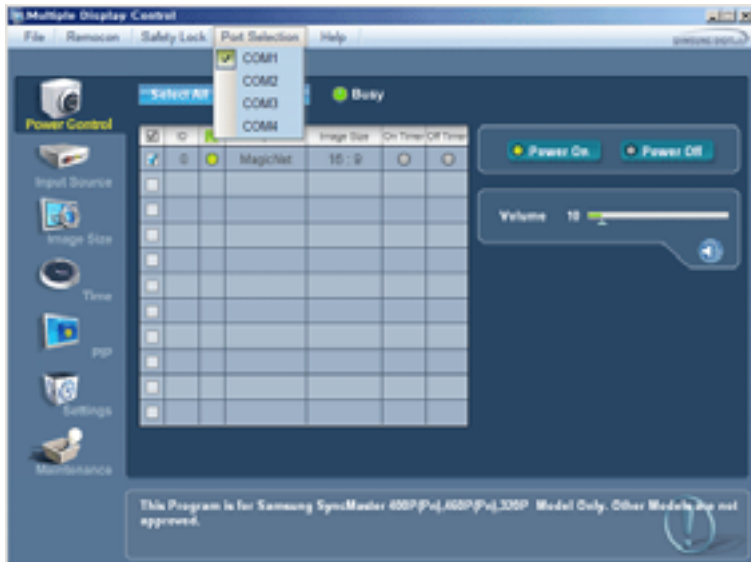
Multiple Display Control

File Remocon Safety Lock Port Selection Help

SAMSUNG DIGITall

COM1
COM2
COM3
COM4

Select All

Busy

Power Control

Input Source

Image Size

Time

PIP

Settings

Maintenance

| | ID | | | Image Size | On Timer | Off Timer |
|---|---|---|---|---|---|---|
| | 0 | | MagicNet | 16 : 9 | | |
| | | | | | | |
| | | | | | | |
| | | | | | | |
| | | | | | | |
| | | | | | | |
| | | | | | | |
| | | | | | | |
| | | | | | | |
| | | | | | | |
| | | | | | | |

Power On Power Off

Volume 10

This Program is for Samsung SyncMaster 400P(Px),460P(Px),320P Model Only. Other Models are not approved.